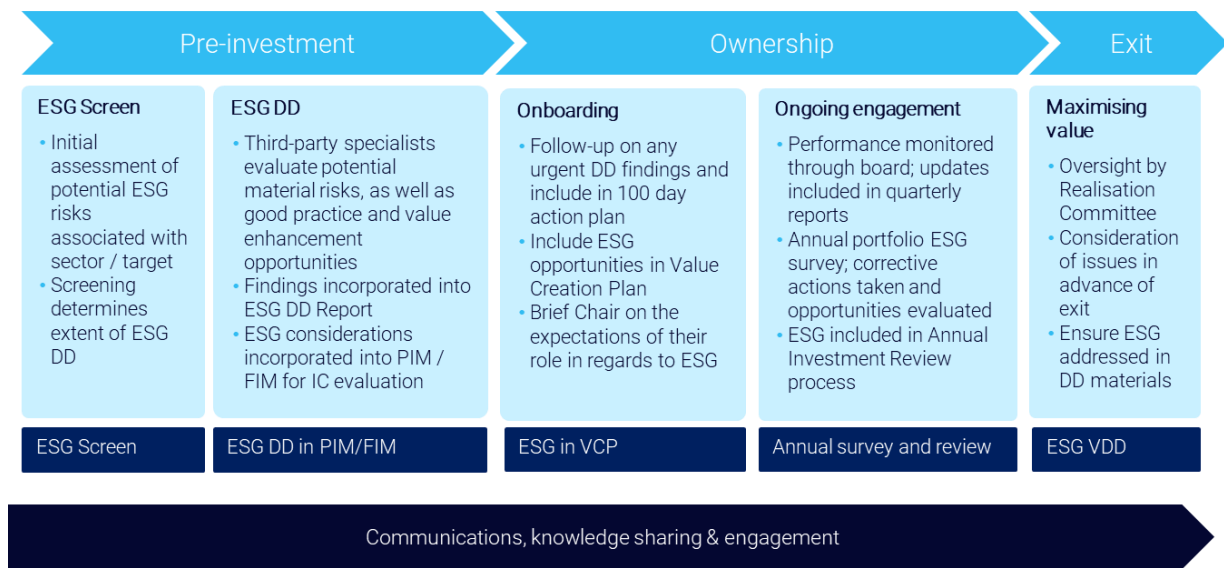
Pre-investment

Ownership

Exit

ESG Screen
• Initial assessment of potential ESG risks associated with sector / target
• Screening determines extent of ESG DD

ESG DD
• Third-party specialists evaluate potential material risks, as well as good practice and value enhancement opportunities
• Findings incorporated into ESG DD Report
• ESG considerations incorporated into PIM / FIM for IC evaluation

Onboarding
• Follow-up on any urgent DD findings and include in 100 day action plan
• Include ESG opportunities in Value Creation Plan
• Brief Chair on the expectations of their role in regards to ESG

Ongoing engagement
• Performance monitored through board; updates included in quarterly reports
• Annual portfolio ESG survey; corrective actions taken and opportunities evaluated
• ESG included in Annual Investment Review process

Maximising value
• Oversight by Realisation Committee
• Consideration of issues in advance of exit
• Ensure ESG addressed in DD materials

ESG Screen

ESG DD in PIM/FIM

ESG in VCP

Annual survey and review

ESG VDD

Communications, knowledge sharing & engagement